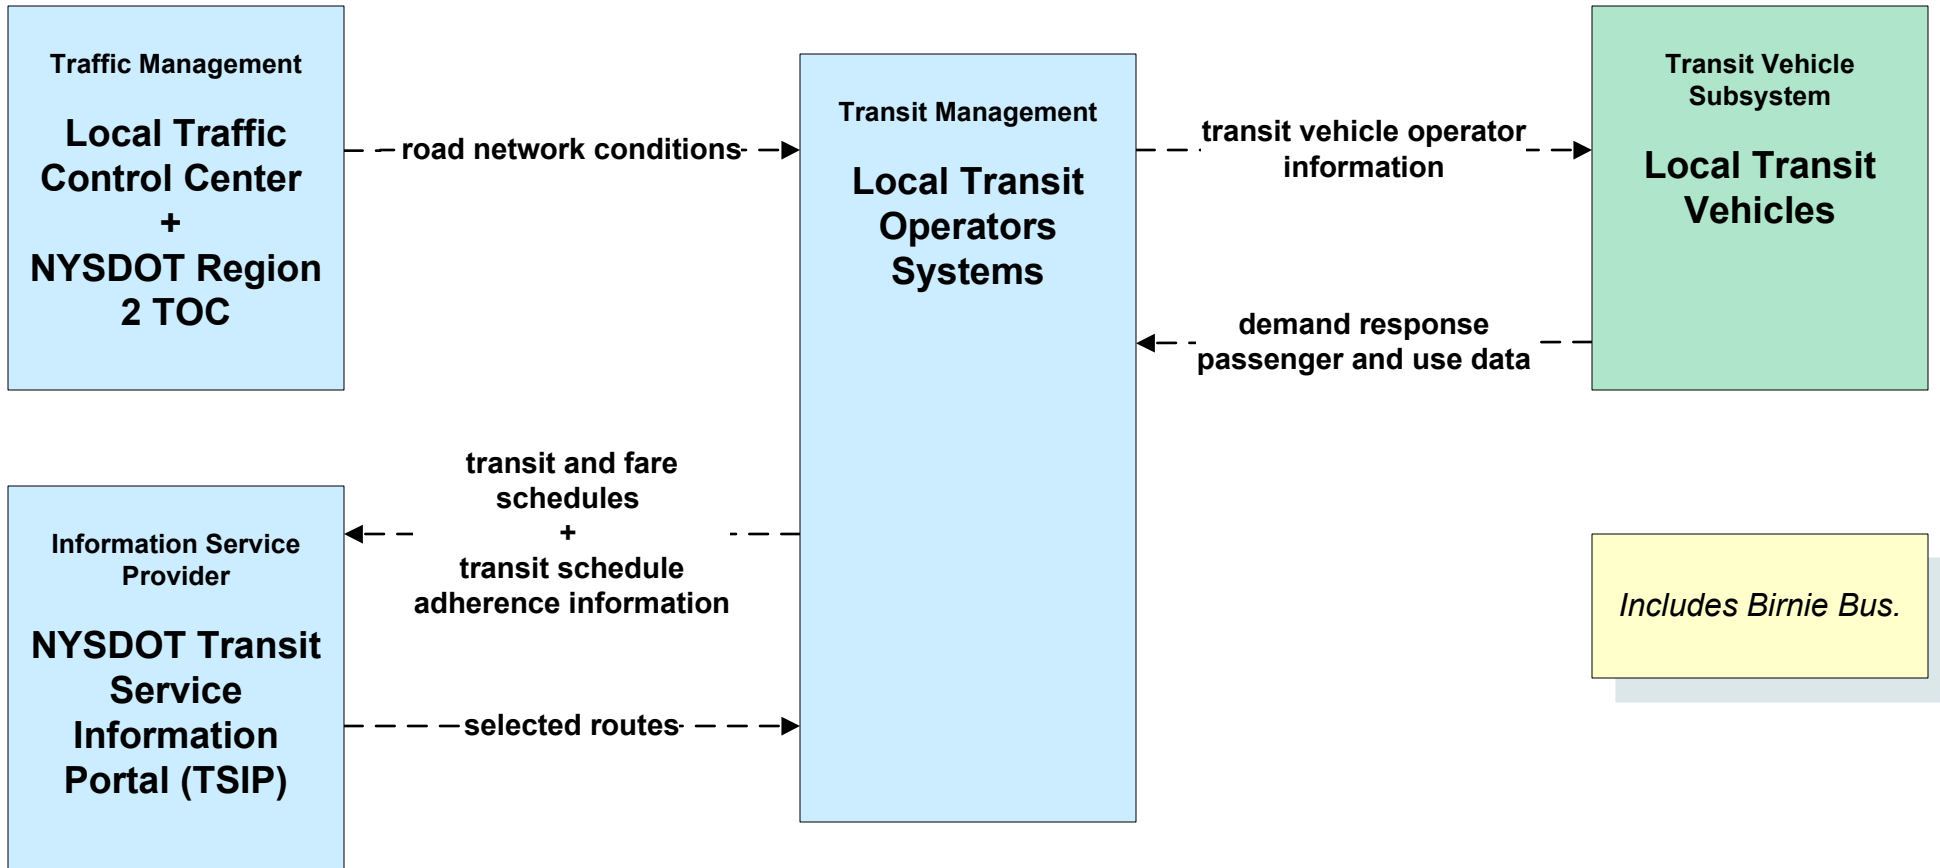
Traffic Management

Local Traffic Control Center + NYSDOT Region 2 TOC

road network conditions

Transit Management

Local Transit Operators Systems

transit vehicle operator information

Transit Vehicle Subsystem

Local Transit Vehicles

demand response passenger and use data

transit and fare schedules + transit schedule adherence information

Information Service Provider

NYSDOT Transit Service Information Portal (TSIP)

selected routes

Includes Birnie Bus.